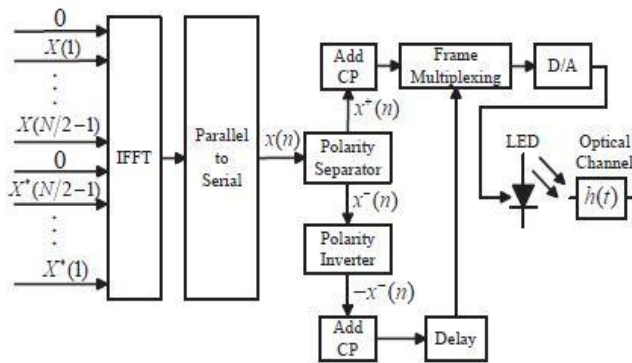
0
$X(1)$
$X(N/2-1)$
0
$X^*(N/2-1)$
$X^*(1)$
IFFT
Parallel to Serial
$x(n)$
Add CP
Frame Multiplexing
D/A
$x^+(n)$
Polarity Separator
$x^-(n)$
Polarity Inverter
$-x^-(n)$
Add CP
Delay
LED
Optical Channel
$h(t)$